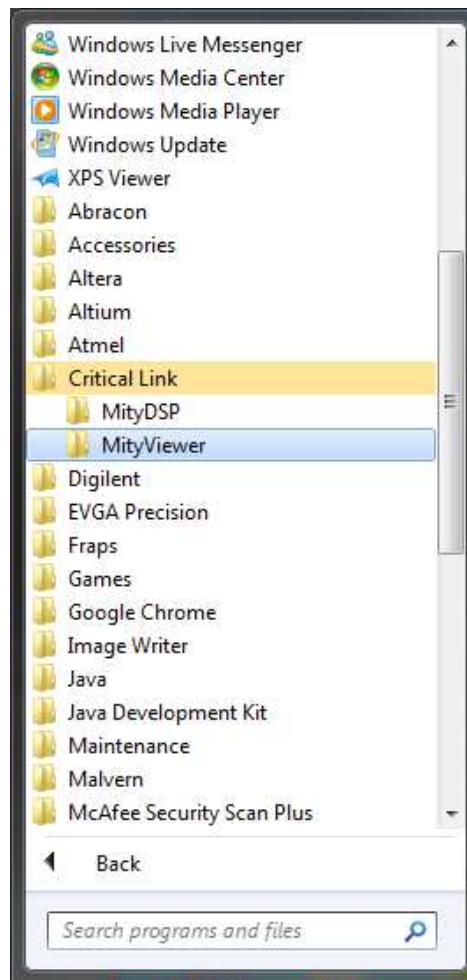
Windows Live Messenger
Windows Media Center
Windows Media Player
Windows Update
XPS Viewer
Abracon
Accessories
Altera
Altium
Atmel
Critical Link
MityDSP
MityViewer
Digilent
EVGA Precision
Fraps
Games
Google Chrome
Image Writer
Java
Java Development Kit
Maintenance
Malvern
McAfee Security Scan Plus

Back

Search programs and files